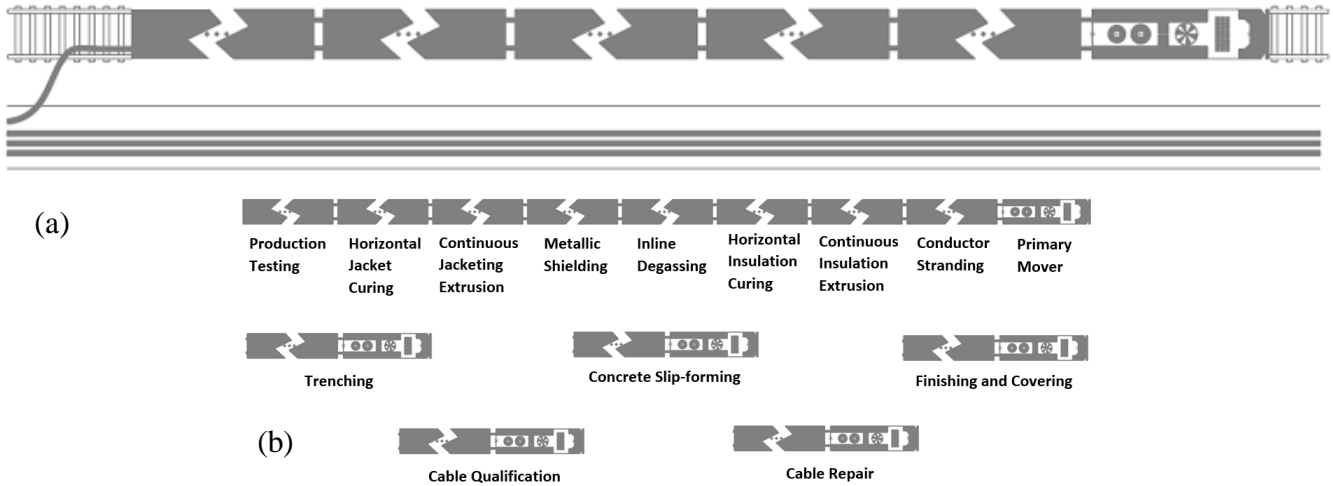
(a)

Production Testing

Horizontal Jacket Curing

Continuous Jacketing Extrusion

Metallic Shielding

Inline Degassing

Horizontal Insulation Curing

Continuous Insulation Extrusion

Conductor Stranding

Primary Mover

Trenching

Concrete Slip-forming

Finishing and Covering

(b)

Cable Qualification

Cable Repair